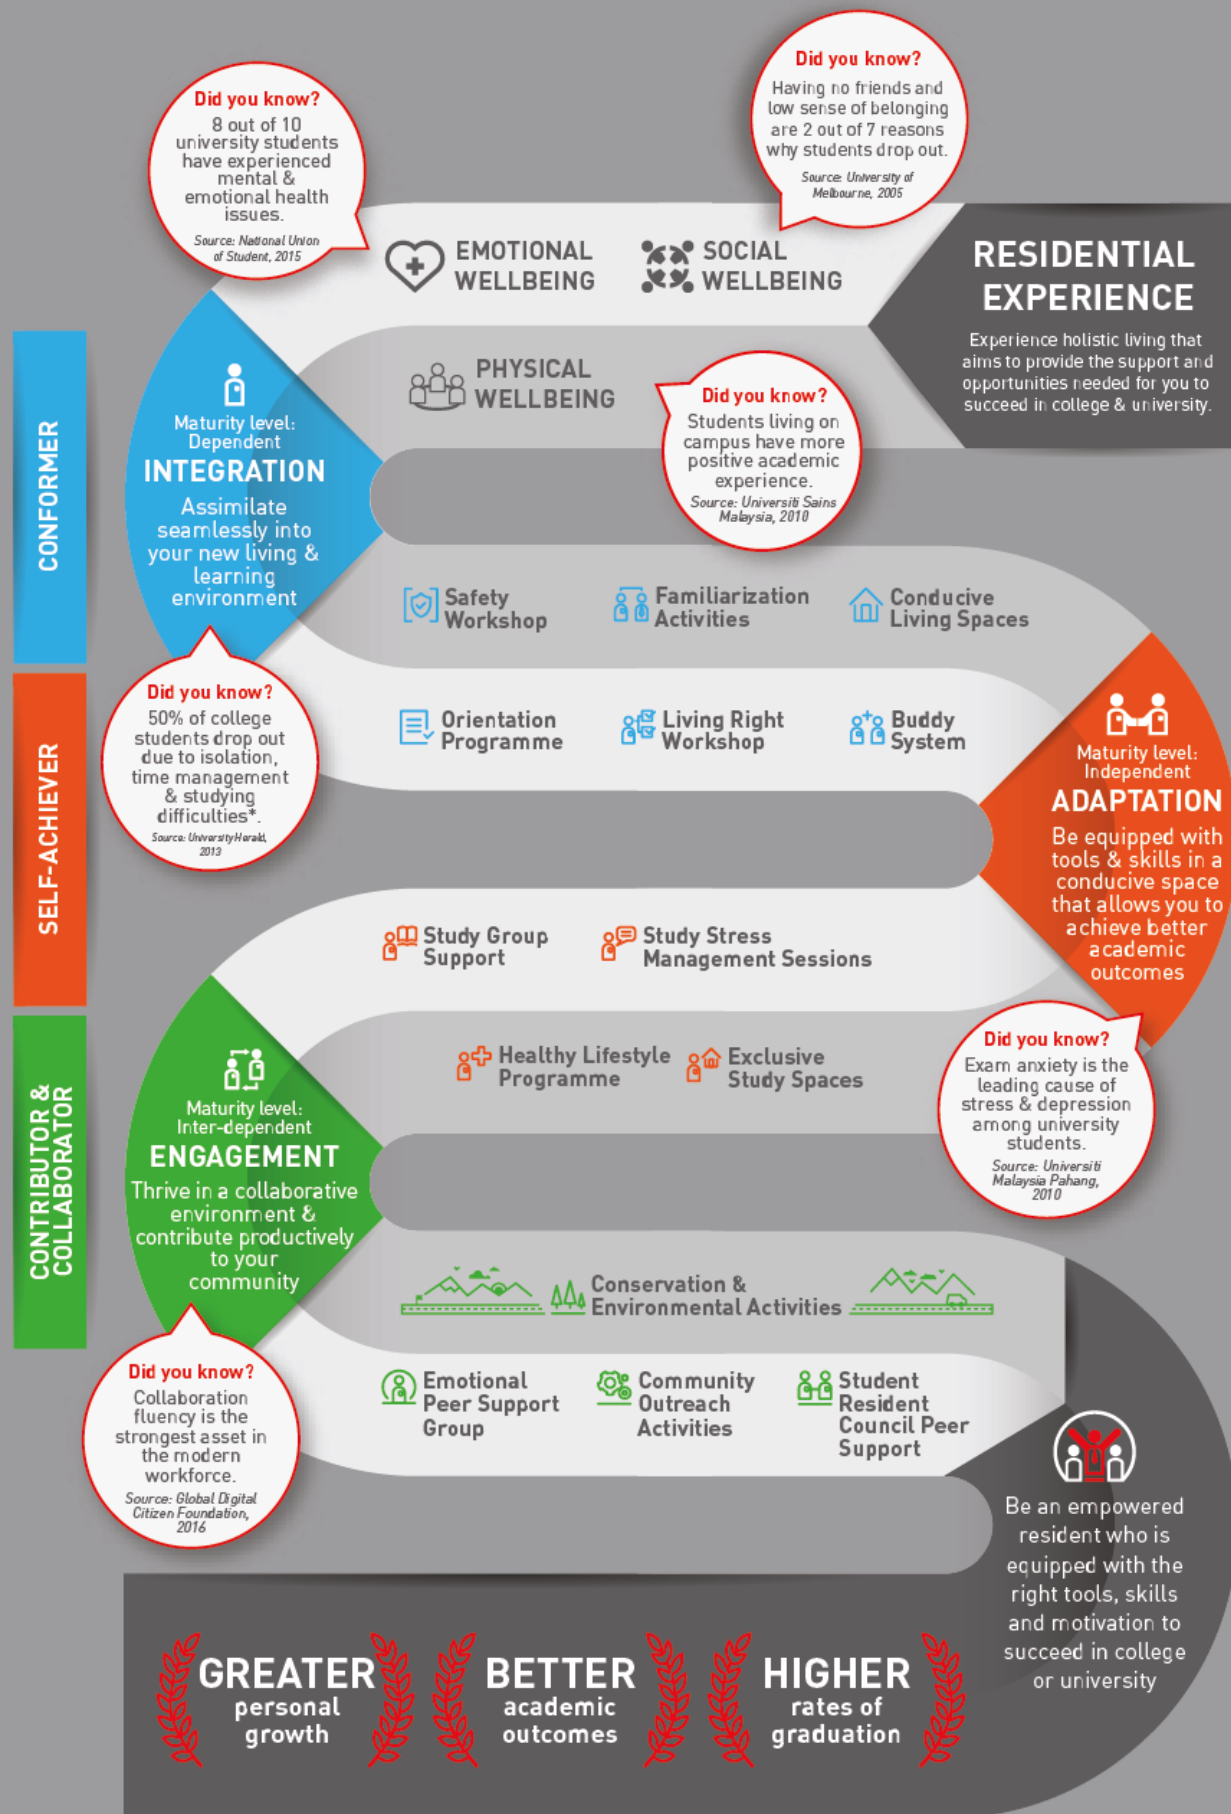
Did you know?
8 out of 10 university students have experienced mental & emotional health issues.
Source: National Union of Student, 2015

Did you know?
Having no friends and low sense of belonging are 2 out of 7 reasons why students drop out.
Source: University of Melbourne, 2005

EMOTIONAL WELLBEING

SOCIAL WELLBEING

RESIDENTIAL EXPERIENCE
Experience holistic living that aims to provide the support and opportunities needed for you to succeed in college & university.

PHYSICAL WELLBEING

Did you know?
Students living on campus have more positive academic experience.
Source: Universiti Sains Malaysia, 2010

CONFORMER

Maturity level: Dependent
INTEGRATION
Assimilate seamlessly into your new living & learning environment

Safety Workshop
Familiarization Activities
Conducive Living Spaces

SELF-ACHIEVER

Did you know?
50% of college students drop out due to isolation, time management & studying difficulties*.
Source: UniversityHerald, 2013

Orientation Programme
Living Right Workshop
Buddy System

Maturity level: Independent
ADAPTATION
Be equipped with tools & skills in a conducive space that allows you to achieve better academic outcomes

Study Group Support
Study Stress Management Sessions

Did you know?
Exam anxiety is the leading cause of stress & depression among university students.
Source: Universiti Malaysia Pahang, 2010

CONTRIBUTOR & COLLABORATOR

Maturity level: Inter-dependent
ENGAGEMENT
Thrive in a collaborative environment & contribute productively to your community

Healthy Lifestyle Programme
Exclusive Study Spaces

Conservation & Environmental Activities

Did you know?
Collaboration fluency is the strongest asset in the modern workforce.
Source: Global Digital Citizen Foundation, 2016

Emotional Peer Support Group
Community Outreach Activities
Student Resident Council Peer Support

Be an empowered resident who is equipped with the right tools, skills and motivation to succeed in college or university

GREATER personal growth
BETTER academic outcomes
HIGHER rates of graduation